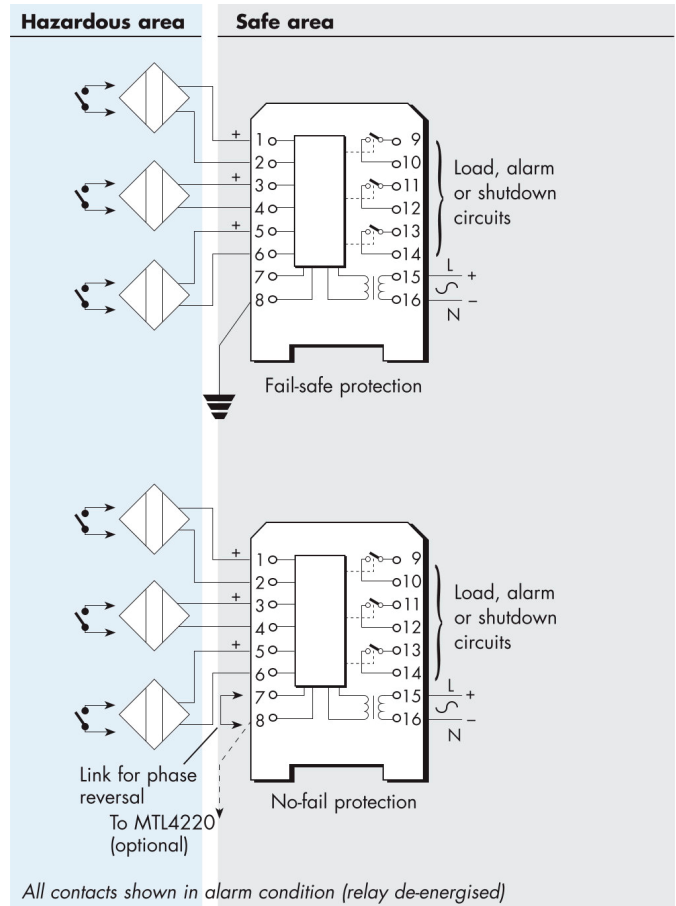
Hazardous area

Safe area

+
1
2
+
3
4
+
5
6
7
8

9
10
11
12
13
14
15
16

Load, alarm or shutdown circuits

L
+
−
N

Fail-safe protection

+
1
2
+
3
4
+
5
6
7
8

9
10
11
12
13
14
15
16

Load, alarm or shutdown circuits

L
+
−
N

Link for phase reversal

To MTL4220 (optional)

No-fail protection

All contacts shown in alarm condition (relay de-energised)